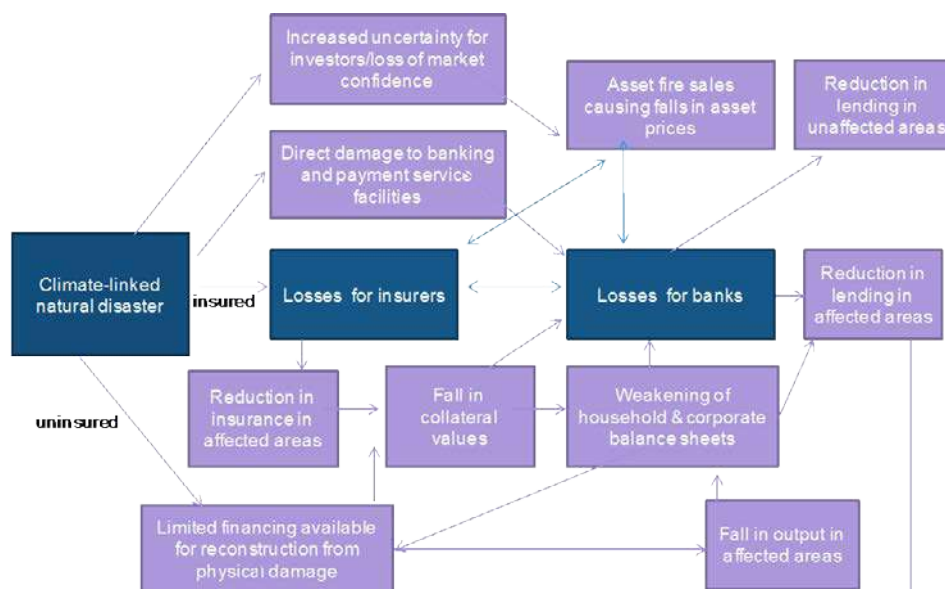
Increased uncertainty for investors/loss of market confidence

Asset fire sales causing falls in asset prices

Reduction in lending in unaffected areas

Direct damage to banking and payment service facilities

Climate-linked natural disaster

insured

Losses for insurers

Losses for banks

Reduction in lending in affected areas

uninsured

Reduction in insurance in affected areas

Fall in collateral values

Weakening of household & corporate balance sheets

Limited financing available for reconstruction from physical damage

Fall in output in affected areas